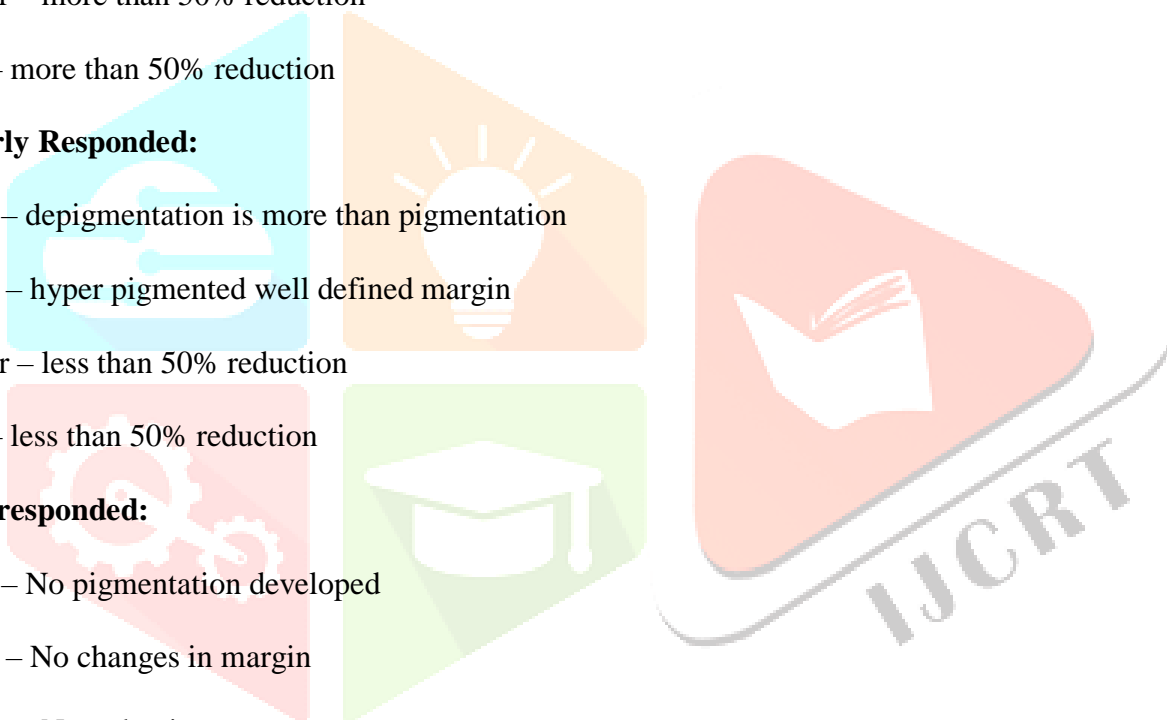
r – more than 50% reduction

– more than 50% reduction

rly Responded:

– depigmentation is more than pigmentation

– hyper pigmented well defined margin

r – less than 50% reduction

– less than 50% reduction

responded:

– No pigmentation developed

– No changes in margin

IJCRT